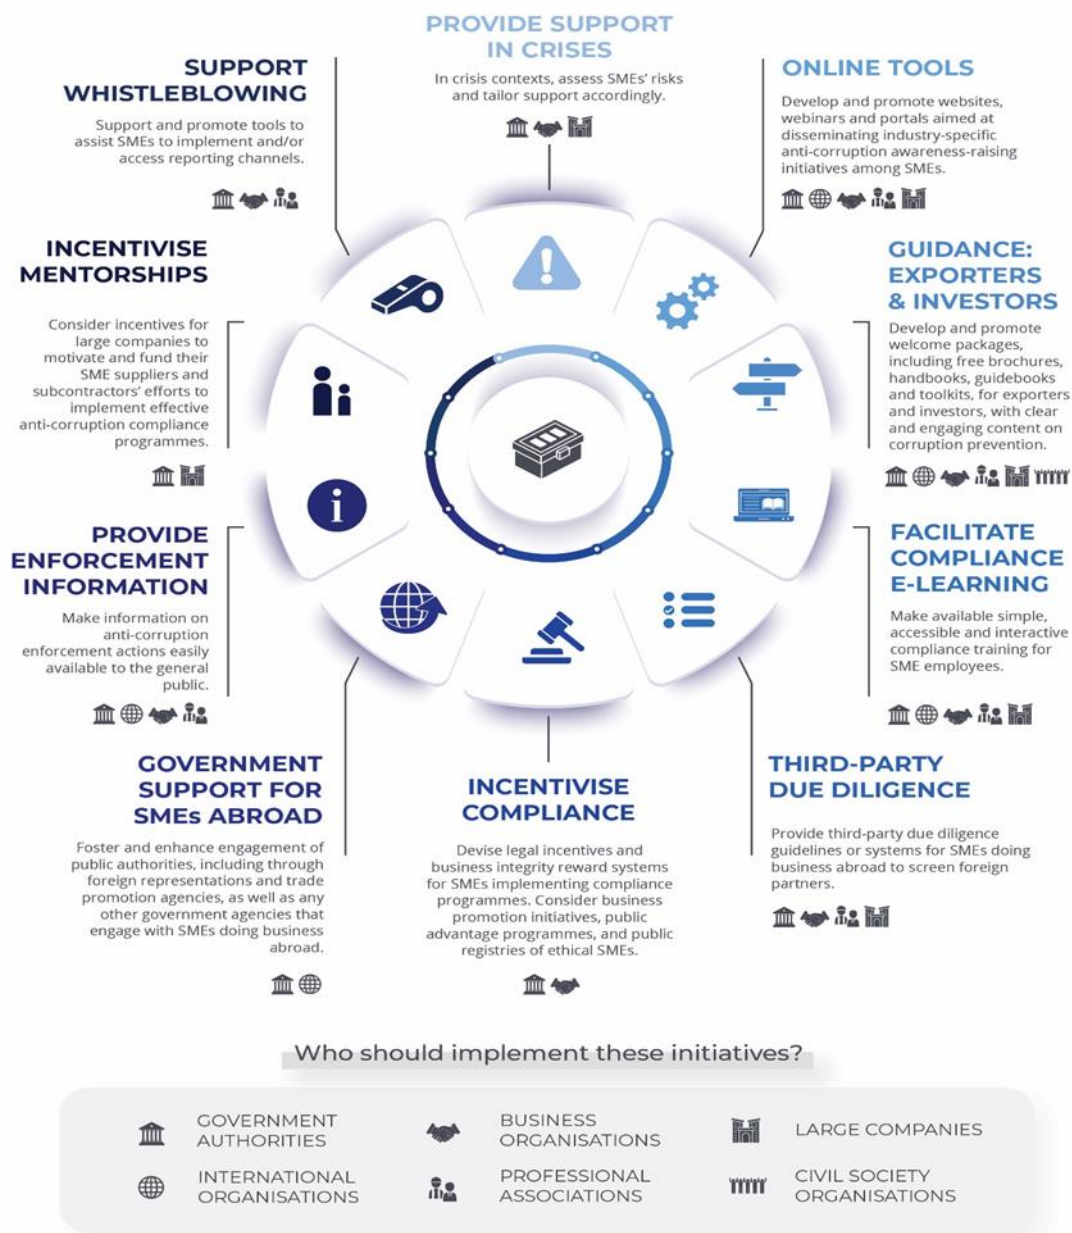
PROVIDE SUPPORT IN CRISES

In crisis contexts, assess SMEs' risks and tailor support accordingly.

SUPPORT WHISTLEBLOWING

Support and promote tools to assist SMEs to implement and/or access reporting channels.

ONLINE TOOLS

Develop and promote websites, webinars and portals aimed at disseminating industry-specific anti-corruption awareness-raising initiatives among SMEs.

INCENTIVISE MENTORSHIPS

Consider incentives for large companies to motivate and fund their SME suppliers and subcontractors' efforts to implement effective anti-corruption compliance programmes.

GUIDANCE: EXPORTERS & INVESTORS

Develop and promote welcome packages, including free brochures, handbooks, guidebooks and toolkits, for exporters and investors, with clear and engaging content on corruption prevention.

PROVIDE ENFORCEMENT INFORMATION

Make information on anti-corruption enforcement actions easily available to the general public.

FACILITATE COMPLIANCE E-LEARNING

Make available simple, accessible and interactive compliance training for SME employees.

GOVERNMENT SUPPORT FOR SMEs ABROAD

Foster and enhance engagement of public authorities, including through foreign representations and trade promotion agencies, as well as any other government agencies that engage with SMEs doing business abroad.

INCENTIVISE COMPLIANCE

Devise legal incentives and business integrity reward systems for SMEs implementing compliance programmes. Consider business promotion initiatives, public advantage programmes, and public registries of ethical SMEs.

THIRD-PARTY DUE DILIGENCE

Provide third-party due diligence guidelines or systems for SMEs doing business abroad to screen foreign partners.

Who should implement these initiatives?

GOVERNMENT AUTHORITIES
BUSINESS ORGANISATIONS
LARGE COMPANIES
INTERNATIONAL ORGANISATIONS
PROFESSIONAL ASSOCIATIONS
CIVIL SOCIETY ORGANISATIONS